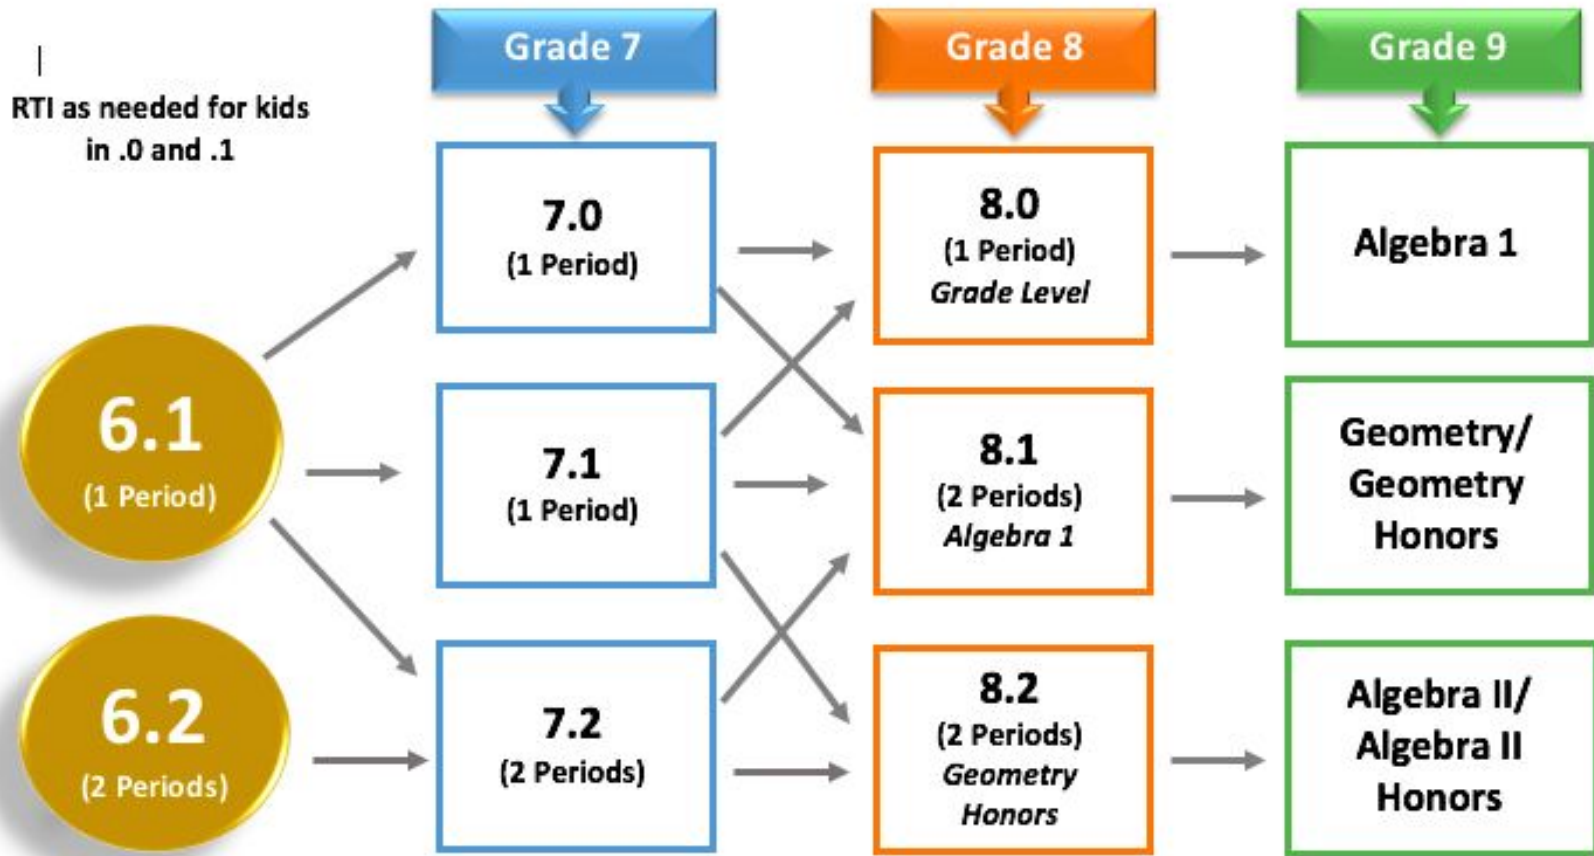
RTI as needed for kids in .0 and .1

Grade 7

Grade 8

Grade 9

6.1
(1 Period)

6.2
(2 Periods)

7.0
(1 Period)

7.1
(1 Period)

7.2
(2 Periods)

8.0
(1 Period)
Grade Level

8.1
(2 Periods)
Algebra 1

8.2
(2 Periods)
Geometry Honors

Algebra 1

Geometry/ Geometry Honors

Algebra II/ Algebra II Honors